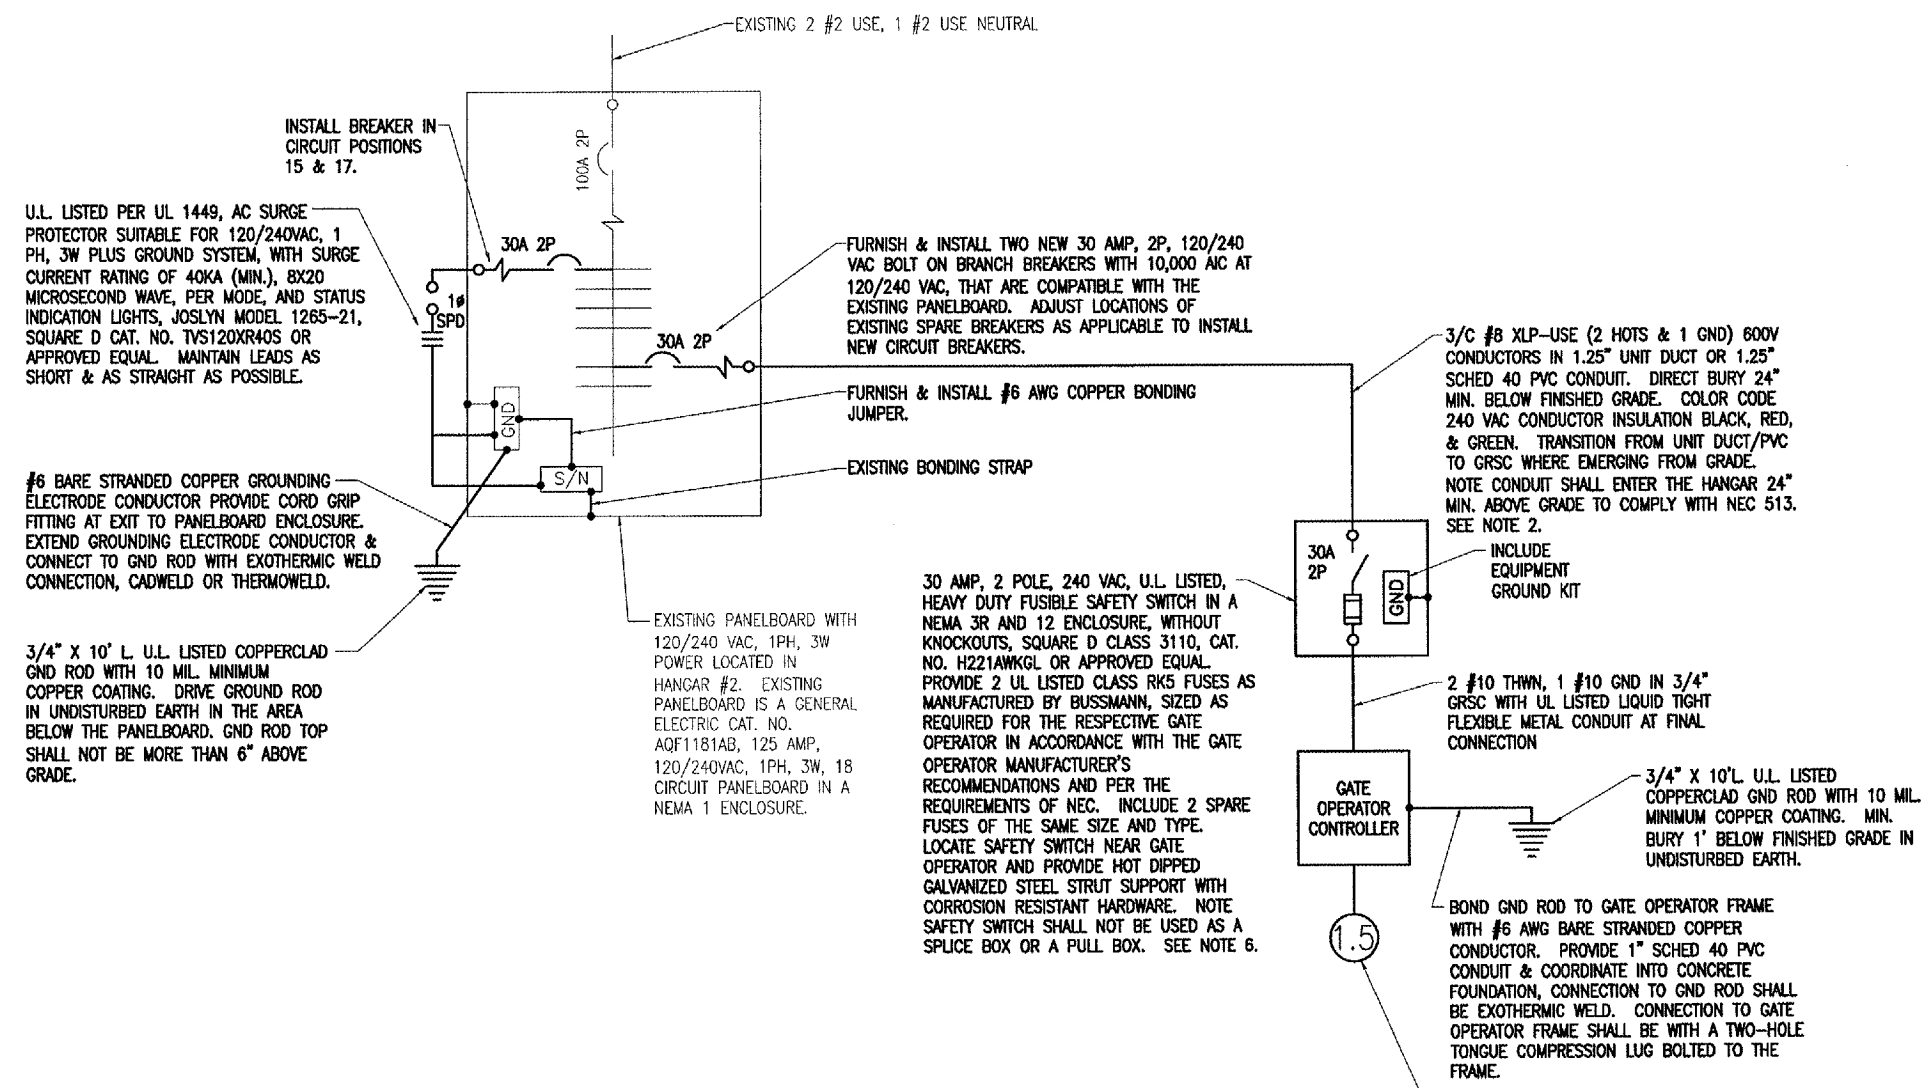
EXISTING 2 #2 USE, 1 #2 USE NEUTRAL

INSTALL BREAKER IN CIRCUIT POSITIONS 15 & 17.

100A 2P

U.L. LISTED PER UL 1449, AC SURGE PROTECTOR SUITABLE FOR 120/240VAC, 1 PH, 3W PLUS GROUND SYSTEM, WITH SURGE CURRENT RATING OF 40KA (MIN.), 8X20 MICROSECOND WAVE, PER MODE, AND STATUS INDICATION LIGHTS, JOSLYN MODEL 1265-21, SQUARE D CAT. NO. TVS120XR40S OR APPROVED EQUAL. MAINTAIN LEADS AS SHORT & AS STRAIGHT AS POSSIBLE.

30A 2P

1ø SPD

FURNISH & INSTALL TWO NEW 30 AMP, 2P, 120/240 VAC BOLT ON BRANCH BREAKERS WITH 10,000 AIC AT 120/240 VAC, THAT ARE COMPATIBLE WITH THE EXISTING PANELBOARD. ADJUST LOCATIONS OF EXISTING SPARE BREAKERS AS APPLICABLE TO INSTALL NEW CIRCUIT BREAKERS.

30A 2P

GND

FURNISH & INSTALL #6 AWG COPPER BONDING JUMPER.

S/N

EXISTING BONDING STRAP

#6 BARE STRANDED COPPER GROUNDING ELECTRODE CONDUCTOR PROVIDE CORD GRIP FITTING AT EXIT TO PANELBOARD ENCLOSURE. EXTEND GROUNDING ELECTRODE CONDUCTOR & CONNECT TO GND ROD WITH EXOTHERMIC WELD CONNECTION, CADWELD OR THERMOWELD.

3/4" X 10' L. U.L. LISTED COPPERCLAD GND ROD WITH 10 MIL. MINIMUM COPPER COATING. DRIVE GROUND ROD IN UNDISTURBED EARTH IN THE AREA BELOW THE PANELBOARD. GND ROD TOP SHALL NOT BE MORE THAN 6" ABOVE GRADE.

EXISTING PANELBOARD WITH 120/240 VAC, 1PH, 3W POWER LOCATED IN HANGAR #2. EXISTING PANELBOARD IS A GENERAL ELECTRIC CAT. NO. AQF1181AB, 125 AMP, 120/240VAC, 1PH, 3W, 18 CIRCUIT PANELBOARD IN A NEMA 1 ENCLOSURE.

3/C #8 XLP-USE (2 HOTS & 1 GND) 600V CONDUCTORS IN 1.25" UNIT DUCT OR 1.25" SCHED 40 PVC CONDUIT. DIRECT BURY 24" MIN. BELOW FINISHED GRADE. COLOR CODE 240 VAC CONDUCTOR INSULATION BLACK, RED, & GREEN. TRANSITION FROM UNIT DUCT/PVC TO GRSC WHERE EMERGING FROM GRADE. NOTE CONDUIT SHALL ENTER THE HANGAR 24" MIN. ABOVE GRADE TO COMPLY WITH NEC 513. SEE NOTE 2.

30A 2P

GND

INCLUDE EQUIPMENT GROUND KIT

30 AMP, 2 POLE, 240 VAC, U.L. LISTED, HEAVY DUTY FUSIBLE SAFETY SWITCH IN A NEMA 3R AND 12 ENCLOSURE, WITHOUT KNOCKOUTS, SQUARE D CLASS 3110, CAT. NO. H221AWKGL OR APPROVED EQUAL. PROVIDE 2 UL LISTED CLASS RK5 FUSES AS MANUFACTURED BY BUSSMANN, SIZED AS REQUIRED FOR THE RESPECTIVE GATE OPERATOR IN ACCORDANCE WITH THE GATE OPERATOR MANUFACTURER'S RECOMMENDATIONS AND PER THE REQUIREMENTS OF NEC. INCLUDE 2 SPARE FUSES OF THE SAME SIZE AND TYPE. LOCATE SAFETY SWITCH NEAR GATE OPERATOR AND PROVIDE HOT DIPPED GALVANIZED STEEL STRUT SUPPORT WITH CORROSION RESISTANT HARDWARE. NOTE SAFETY SWITCH SHALL NOT BE USED AS A SPLICE BOX OR A PULL BOX. SEE NOTE 6.

2 #10 THWN, 1 #10 GND IN 3/4" GRSC WITH UL LISTED LIQUID TIGHT FLEXIBLE METAL CONDUIT AT FINAL CONNECTION

GATE OPERATOR CONTROLLER

3/4" X 10'L. U.L. LISTED COPPERCLAD GND ROD WITH 10 MIL. MINIMUM COPPER COATING. MIN. BURY 1' BELOW FINISHED GRADE IN UNDISTURBED EARTH.

1.5

BOND GND ROD TO GATE OPERATOR FRAME WITH #6 AWG BARE STRANDED COPPER CONDUCTOR. PROVIDE 1" SCHED 40 PVC CONDUIT & COORDINATE INTO CONCRETE FOUNDATION, CONNECTION TO GND ROD SHALL BE EXOTHERMIC WELD. CONNECTION TO GATE OPERATOR FRAME SHALL BE WITH A TWO-HOLE TONGUE COMPRESSION LUG BOLTED TO THE FRAME.